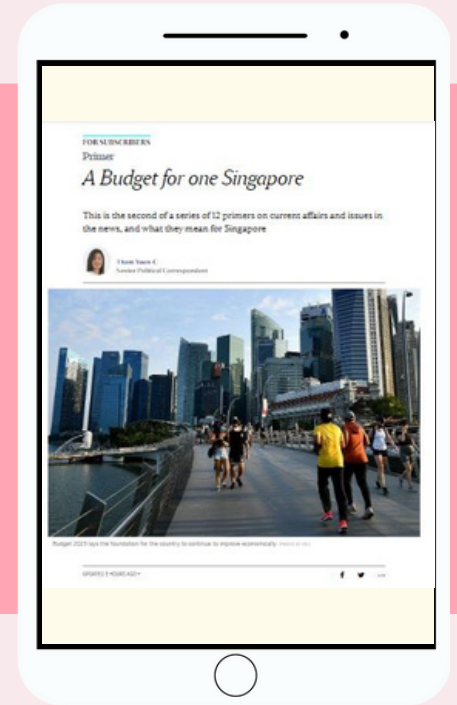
FOR SUBSCRIBERS

Primer

A Budget for one Singapore

This is the second of a series of 12 primers on current affairs and issues in the news, and what they mean for Singapore

Tham Yuen-C
Senior Political Correspondent

Budget 2023 lays the foundation for the country to continue to improve economically. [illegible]

UPDATED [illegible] HOURS AGO